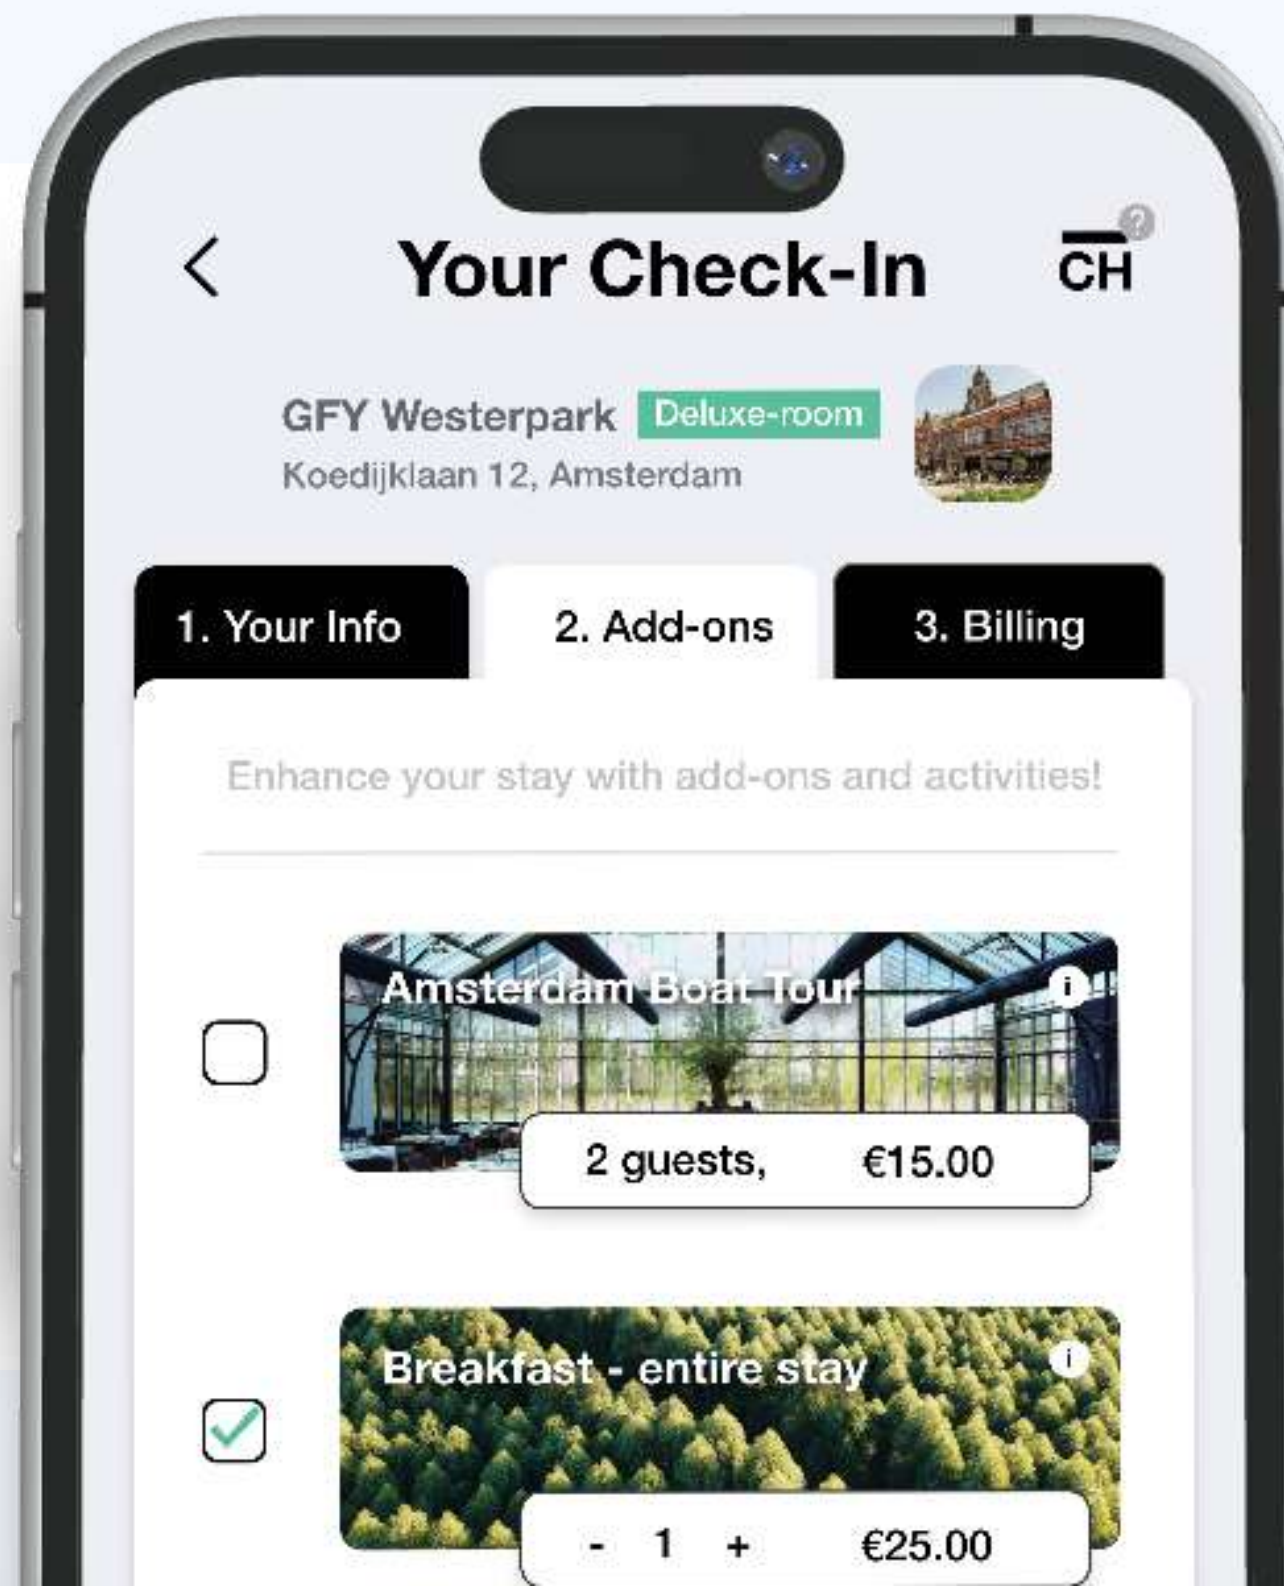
<
Your Check-In
CH
?

GFY Westerpark Deluxe-room
Koedijklaan 12, Amsterdam

1. Your Info
2. Add-ons
3. Billing

Enhance your stay with add-ons and activities!

Amsterdam Boat Tour
i
2 guests, €15.00

Breakfast - entire stay
i
- 1 + €25.00